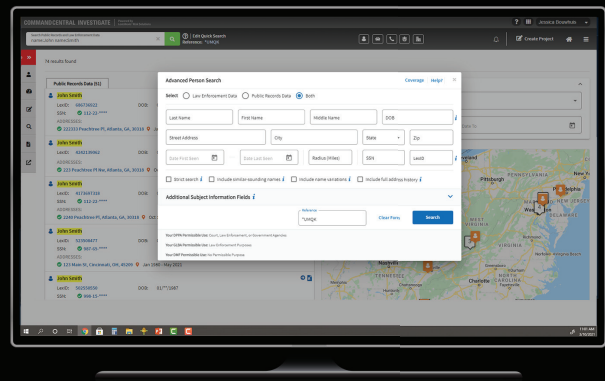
COMMANDCENTRAL INVESTIGATE

Jessica Donahue

Edit Quick Search
Reference: *UNQX

Create Project

76 results found

Public Records Data (51)

John Smith
LexID: 686766022
SSN: 112-22-****
223333 Peachtree Pl, Atlanta, GA 30309

John Smith
LexID: 816119962
ADDRESSES:
223 Peachtree Pl Ave, Atlanta, GA 30309

John Smith
LexID: 917609736
SSN: 112-22-****
ADDRESSES:
2240 Peachtree Pl, Atlanta, GA 30309

John Smith
LexID: 515904477
SSN: 867-45-****
ADDRESSES:
221 Main St, Cincinnati, OH 45209 Jan 1990 - May 2021

John Smith
LexID: 502558550
DOB: 01/**/1987
SSN: 864-15-****

Advanced Person Search
Coverage Help?

Select: Law Enforcement Data Public Records Data Both

Last Name
First Name
Middle Name
DOB
Street Address
City
State
Zip
Date First Seen
Date Last Seen
Radius (Miles)
SSN
LexID

Strict search
Include similar-sounding names
Include name variations
Include full address history

Additional Subject Information Fields

Reference
*UNQX
Clear Form
Search

Your DPPA Permissible Use: Court, Law Enforcement, or Government Agencies
Your GLBA Permissible Use: Law Enforcement Purposes
Your DMF Permissible Use: No Permissible Purpose

Pittsburgh
Philadelphia
DELAWARE
Nashville

11:41 AM
2/10/2021